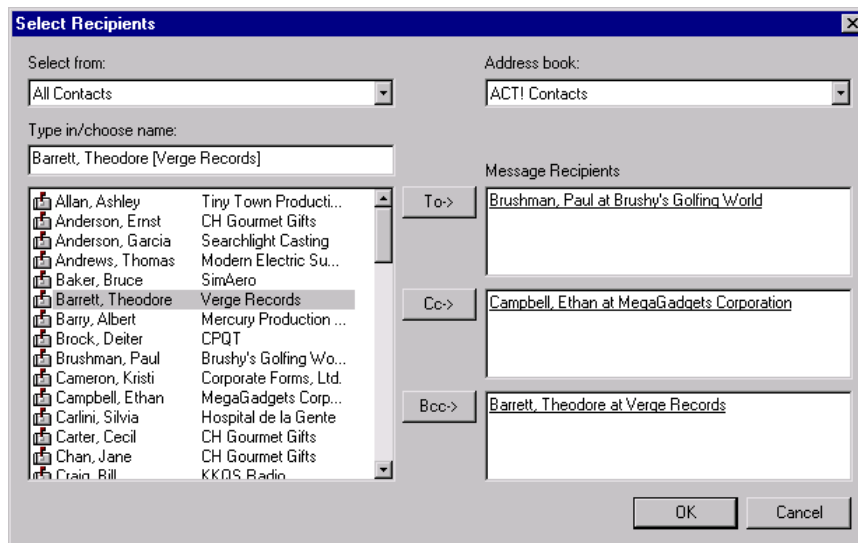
Select Recipients

Select from:
All Contacts

Address book:
ACT! Contacts

Type in/choose name:
Barrett, Theodore [Verge Records]

Message Recipients

| | |
|---|---|
| Allan, Ashley | Tiny Town Producti... |
| Anderson, Ernst | CH Gourmet Gifts |
| Anderson, Garcia | Searchlight Casting |
| Andrews, Thomas | Modern Electric Su... |
| Baker, Bruce | SimAero |
| Barrett, Theodore | Verge Records |
| Barry, Albert | Mercury Production ... |
| Brock, Deiter | CPQT |
| Brushman, Paul | Brushy's Golfing Wo... |
| Cameron, Kristi | Corporate Forms, Ltd. |
| Campbell, Ethan | MegaGadgets Corp... |
| Carlini, Silvia | Hospital de la Gente |
| Carter, Cecil | CH Gourmet Gifts |
| Chan, Jane | CH Gourmet Gifts |
| Craig, Bill | KKQS Radio |

To->
Brushman, Paul at Brushy's Golfing World

Cc->
Campbell, Ethan at MegaGadgets Corporation

Bcc->
Barrett, Theodore at Verge Records

OK
Cancel